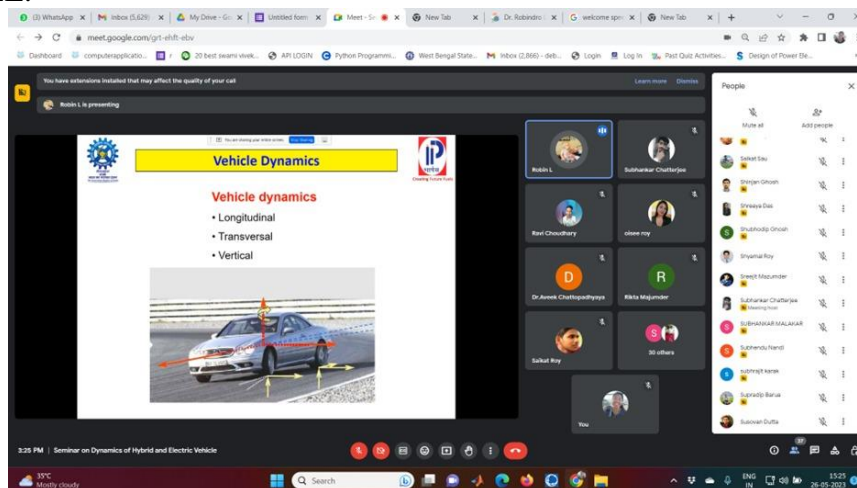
(3) WhatsApp | Inbox (5,629) | My Drive - Go | Untitled form | Meet - Se | New Tab | Dr. Robindro | welcome spe | New Tab

meet.google.com/grt-ehft-ebv

Dashboard | computerapplicatio... | 20 best swami vivek... | API LOGIN | Python Programmi... | West Bengal State... | Inbox (2,866) - deb... | Login | Log In | Past Quiz Activities... | Design of Power Ele...

You have extensions installed that may affect the quality of your call | Learn more | Dismiss

Robin L is presenting

Vehicle Dynamics

Vehicle dynamics
• Longitudinal
• Transversal
• Vertical

Robin L | Subhankar Chatterjee | Ravi Choudhary | oisee roy | D Dr.Aveek Chattopadhyaya | R Rikta Majumder | Saikat Roy | 30 others | You

People
Mute all | Add people
Saikat Sau
Shirsan Ghosh
Shreeya Das
Shubhodip Ghosh
Shyamal Roy
Sreejit Mazumder
Subhankar Chatterjee
Meeting host
SUBHANKAR MALAKAR
Subhendu Nandi
subhrajit karak
Supradip Barua
Susovan Dutta

3:25 PM | Seminar on Dynamics of Hybrid and Electric Vehicle

35°C
Mostly cloudy
Search
ENG IN
15:25
26-05-2023